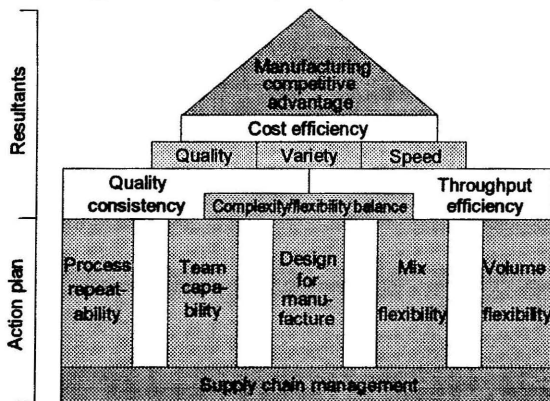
Resultants

Action plan

Manufacturing competitive advantage

Cost efficiency

Quality

Variety

Speed

Quality consistency

Complexity/flexibility balance

Throughput efficiency

Process repeatability

Team capability

Design for manufacture

Mix flexibility

Volume flexibility

Supply chain management